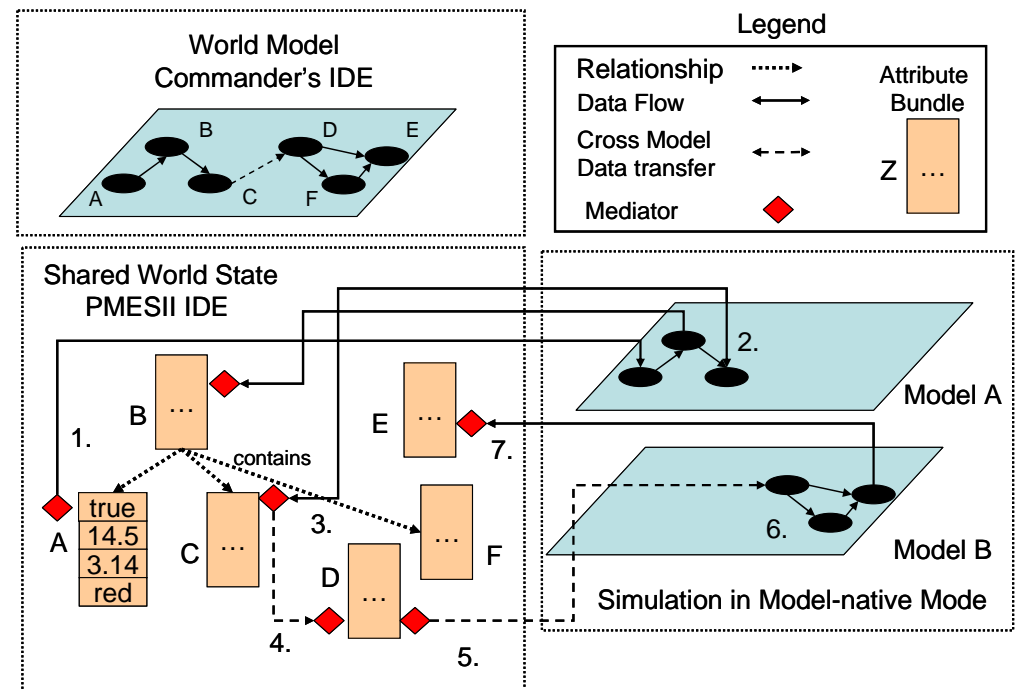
World Model
Commander's IDE

A B C D E F

Legend

Relationship
Data Flow
Cross Model Data transfer
Mediator

Attribute Bundle
Z …

Shared World State
PMESII IDE

B …
1.
contains
A
| true |
|---|
| 14.5 |
| 3.14 |
| red |

C …
3.
D …
4.
5.
E …
7.
F …

2.
Model A
6.
Model B
Simulation in Model-native Mode